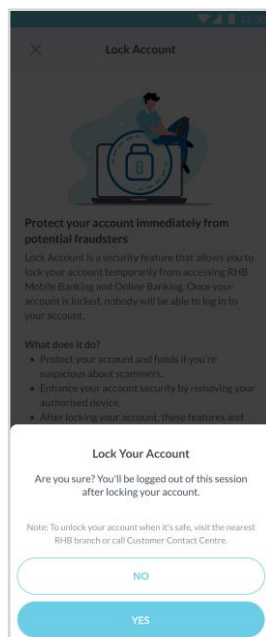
12:30

Lock Account

Protect your account immediately from potential fraudsters

Lock Account is a security feature that allows you to lock your account temporarily from accessing RHB Mobile Banking and Online Banking. Once your account is locked, nobody will be able to log in to your account.

What does it do?

- Protect your account and funds if you're suspicious about scammers.
- Enhance your account security by removing your authorised device.
- After locking your account, these features and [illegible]

Lock Your Account

Are you sure? You'll be logged out of this session after locking your account.

Note: To unlock your account when it's safe, visit the nearest RHB branch or call Customer Contact Centre.

NO

YES